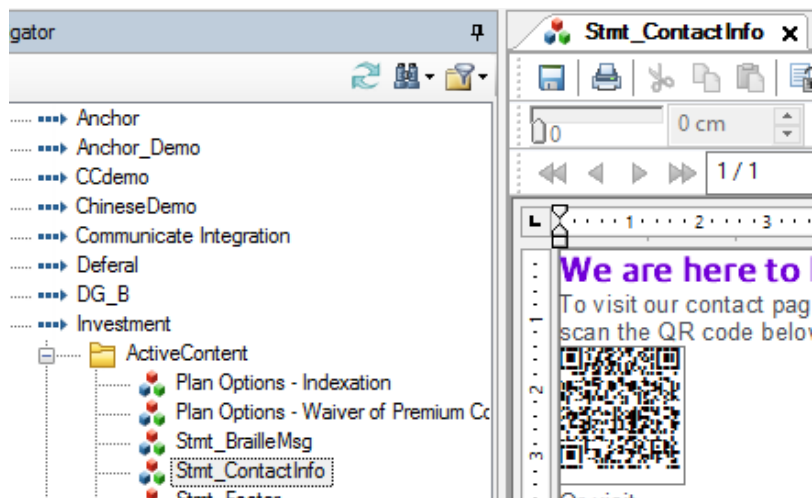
gator

Anchor
Anchor_Demo
CCdemo
ChineseDemo
Communicate Integration
Deferal
DG_B
Investment
ActiveContent
Plan Options - Indexation
Plan Options - Waiver of Premium Co
Stmt_BrailleMsg
Stmt_ContactInfo
Stmt_Footer

Stmt_ContactInfo

0
0 cm
1 / 1

1 2 3

We are here to h
To visit our contact pag
scan the QR code below

1
2
3